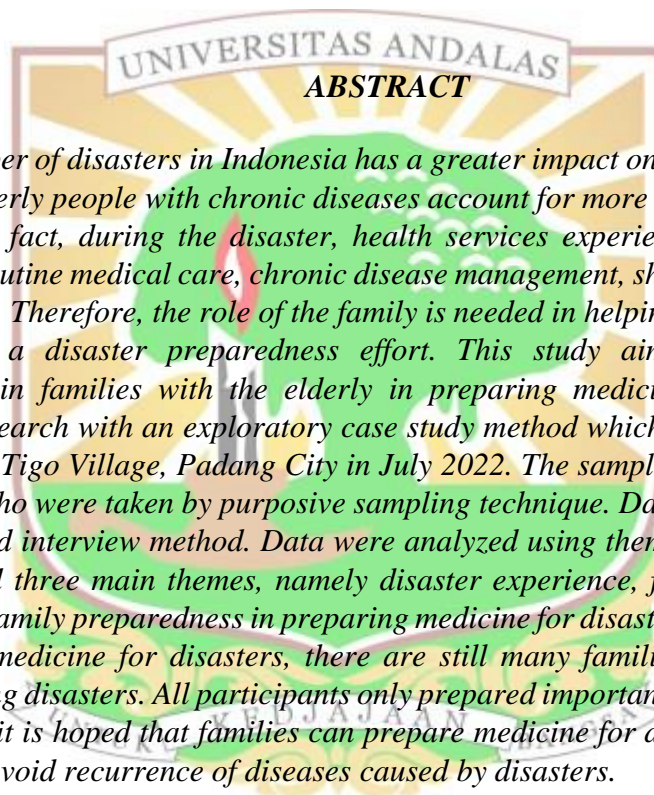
UNIVERSITAS ANDALAS

ABSTRACT

er of disasters in Indonesia has a greater impact on erly people with chronic diseases account for more fact, during the disaster, health services experie utine medical care, chronic disease management, sh Therefore, the role of the family is needed in helpir a disaster preparedness effort. This study air in families with the elderly in preparing medic earch with an exploratory case study method which Tigo Village, Padang City in July 2022. The sampl ho were taken by purposive sampling technique. Da d interview method. Data were analyzed using then three main themes, namely disaster experience, f amily preparedness in preparing medicine for disast medicine for disasters, there are still many famil g disasters. All participants only prepared importan it is hoped that families can prepare medicine for a void recurrence of diseases caused by disasters.

KEDJAJAAN